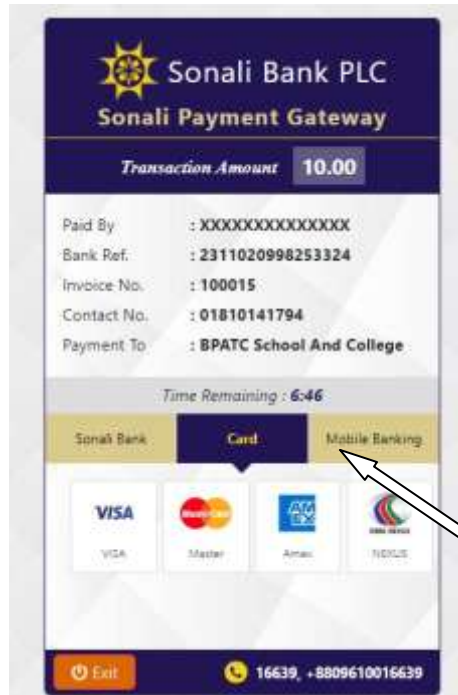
Sonali Bank PLC
Sonali Payment Gateway

Transaction Amount 10.00

Paid By : XXXXXXXXXXXXXX
Bank Ref. : 2311020998253324
Invoice No. : 100015
Contact No. : 01810141794
Payment To : BPATC School And College

Time Remaining : 6:46

Sonali Bank
Card
Mobile Banking

VISA
VISA
MasterCard
Master
AMERICAN EXPRESS
Amex
NEXUS
NEXUS

Exit
16639, +8809610016639